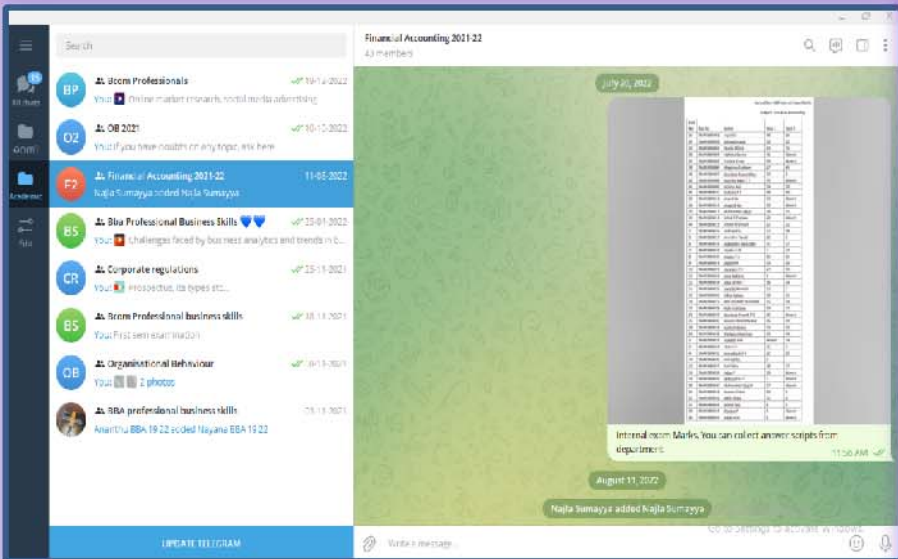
Search

All chats
Other
Academic
Edit

BP Bcom Professionals 10-11-2022
You: Online market research, social media advertising

O2 OB 2021 10-10-2022
You: If you have doubts on any topic, ask here

F2 Financial Accounting 2021-22 11-08-2022
Najla Sumayya added Najla Sumayya

BS Bba Professional Business Skills 💙💙 25-01-2022
You: Challenges faced by business analytics and trends in b...

CR Corporate regulations 25-11-2021
You: Prospectus, its types etc...

BS Bcom Professional business skills 18-11-2021
You: First sem examination

OB Organisational Behaviour 10-11-2021
You: 2 photos

BBA professional business skills 25-11-2021
Ananthu BBA 19-22 added Nayana BBA 19-22

UPDATE TELEGRAM

Financial Accounting 2021-22
43 members

July 20, 2022

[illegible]

Internal exam Marks. You can collect answer scripts from department.
11:56 AM

August 11, 2022

Najla Sumayya added Najla Sumayya

Write a message...

Go to Settings to activate Windows.